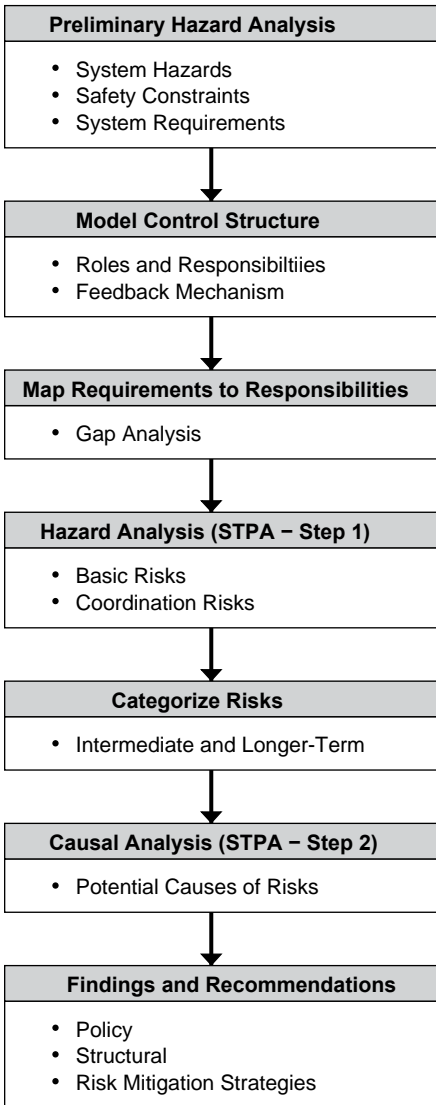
Preliminary Hazard Analysis

- System Hazards
- Safety Constraints
- System Requirements

Model Control Structure

- Roles and Responsibiltiies
- Feedback Mechanism

Map Requirements to Responsibilities

- Gap Analysis

Hazard Analysis (STPA − Step 1)

- Basic Risks
- Coordination Risks

Categorize Risks

- Intermediate and Longer-Term

Causal Analysis (STPA − Step 2)

- Potential Causes of Risks

Findings and Recommendations

- Policy
- Structural
- Risk Mitigation Strategies